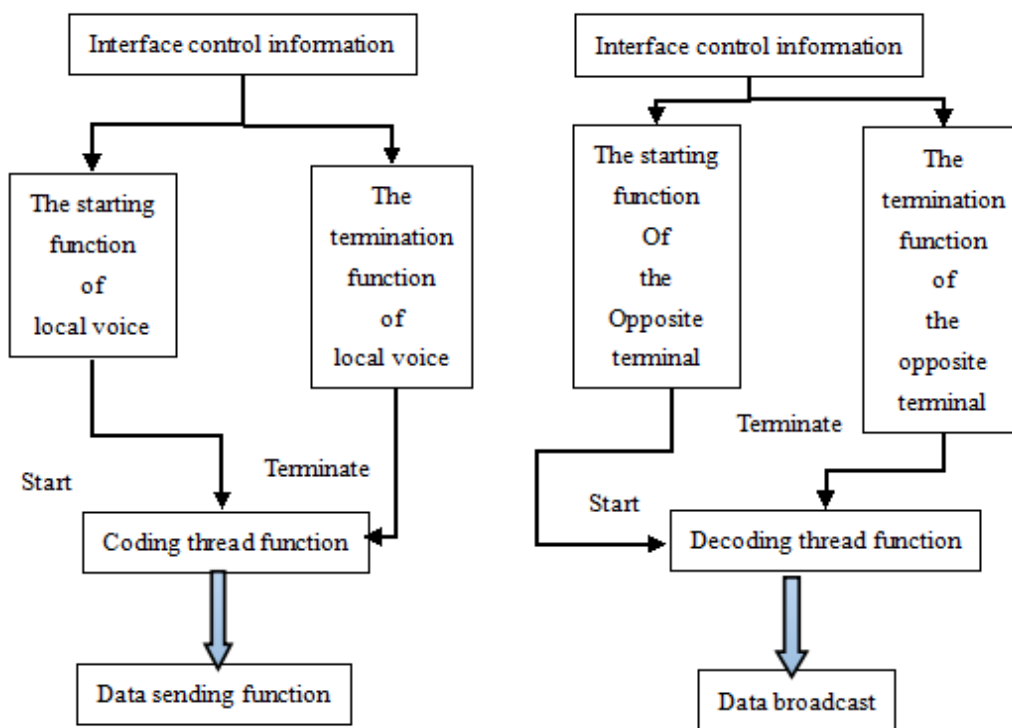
Interface control information

The starting function of local voice

The termination function of local voice

Start

Terminate

Coding thread function

Data sending function

Interface control information

The starting function Of the Opposite terminal

The termination function of the opposite terminal

Terminate

Start

Decoding thread function

Data broadcast